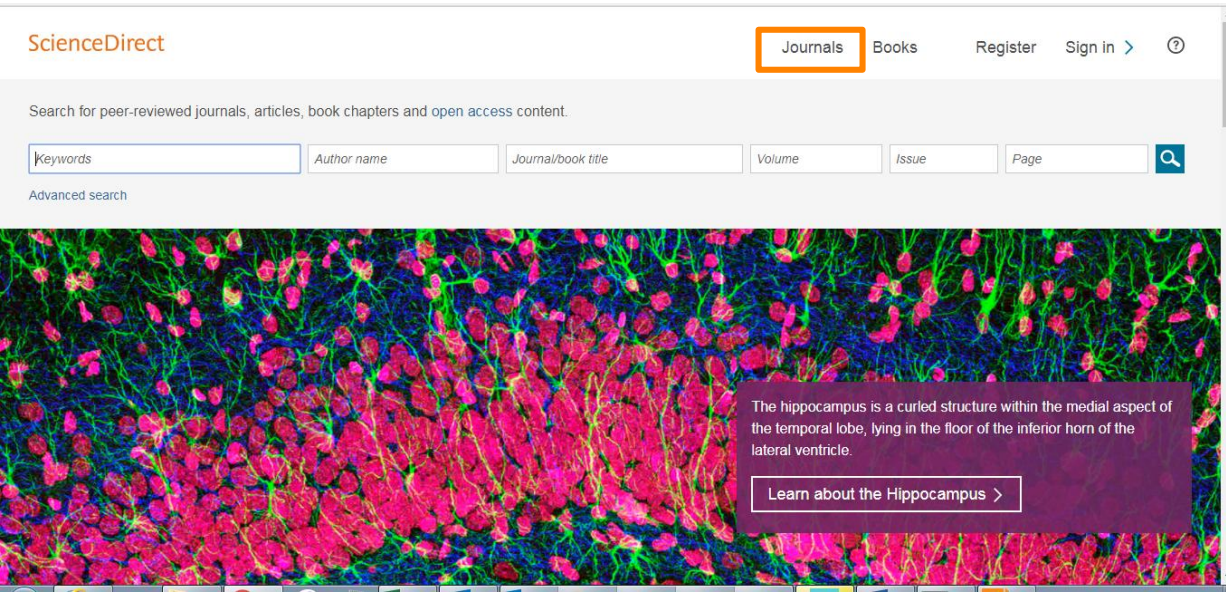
ScienceDirect

Journals Books Register Sign in ›

Search for peer-reviewed journals, articles, book chapters and open access content.

Keywords
Author name
Journal/book title
Volume
Issue
Page

Advanced search

The hippocampus is a curled structure within the medial aspect of the temporal lobe, lying in the floor of the inferior horn of the lateral ventricle.

Learn about the Hippocampus ›